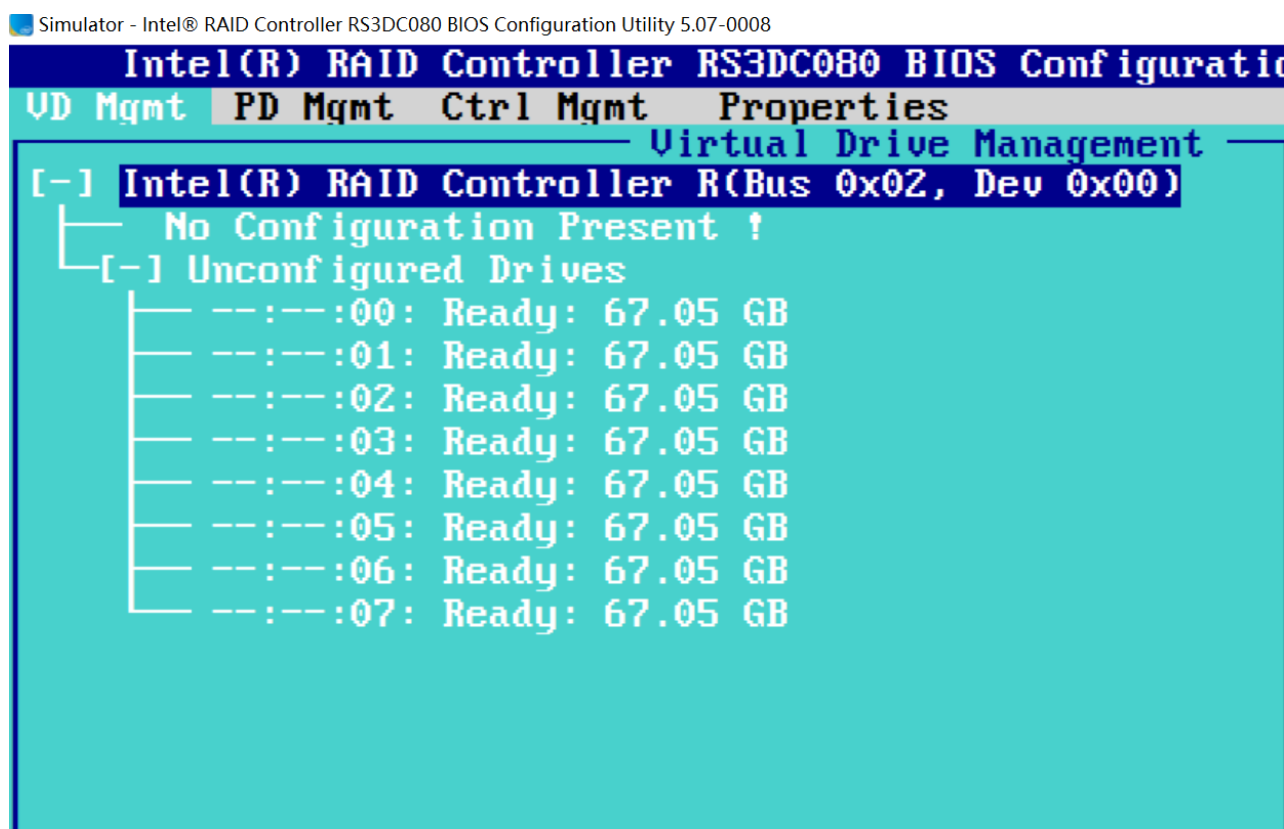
Simulator - Intel® RAID Controller RS3DC080 BIOS Configuration Utility 5.07-0008

Intel(R) RAID Controller RS3DC080 BIOS Configuratio

VD Mgmt PD Mgmt Ctrl Mgmt Properties

Virtual Drive Management

[-] Intel(R) RAID Controller R(Bus 0x02, Dev 0x00)

No Configuration Present !

[-] Unconfigured Drives

--:--:00: Ready: 67.05 GB

--:--:01: Ready: 67.05 GB

--:--:02: Ready: 67.05 GB

--:--:03: Ready: 67.05 GB

--:--:04: Ready: 67.05 GB

--:--:05: Ready: 67.05 GB

--:--:06: Ready: 67.05 GB

--:--:07: Ready: 67.05 GB